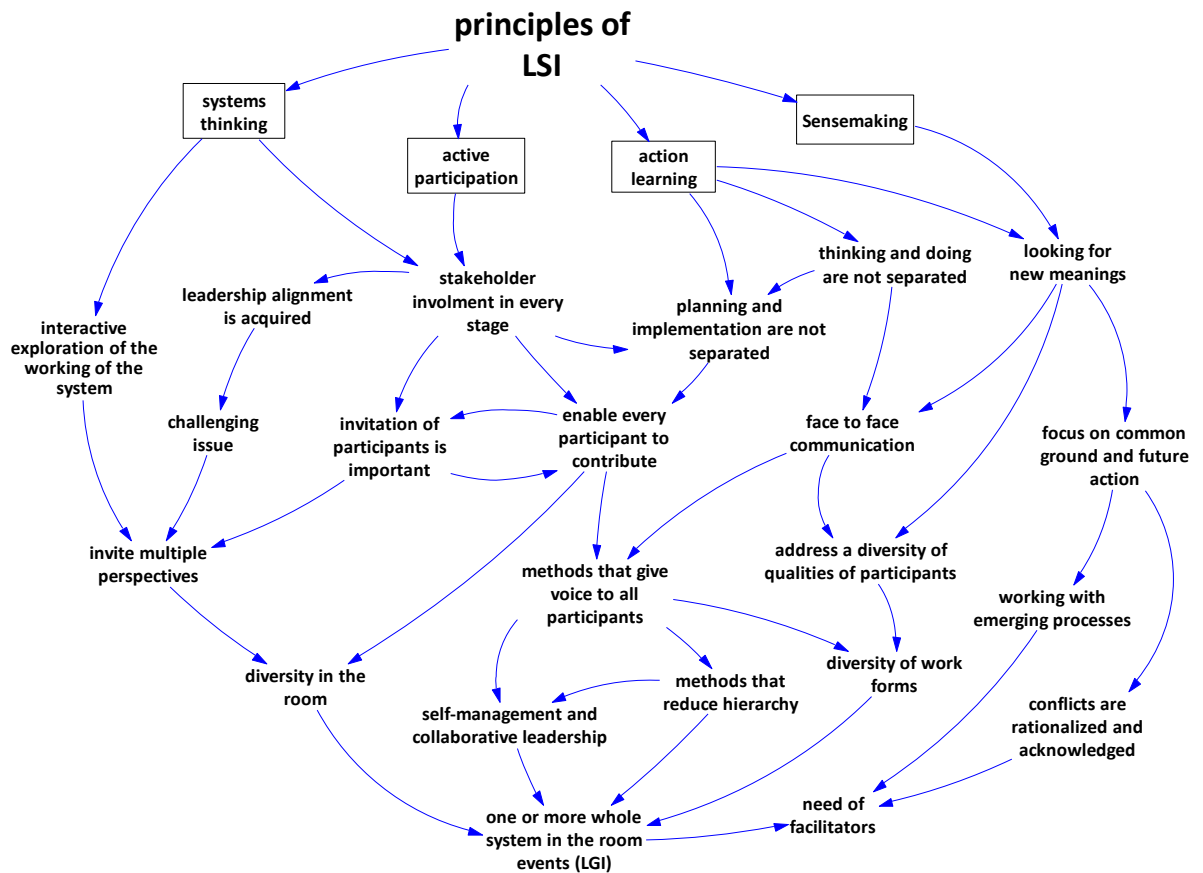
principles of LSI

systems thinking

active participation

action learning

Sensemaking

stakeholder involment in every stage

thinking and doing are not separated

looking for new meanings

leadership alignment is acquired

planning and implementation are not separated

interactive exploration of the working of the system

challenging issue

invitation of participants is important

enable every participant to contribute

face to face communication

focus on common ground and future action

invite multiple perspectives

methods that give voice to all participants

address a diversity of qualities of participants

working with emerging processes

diversity in the room

methods that reduce hierarchy

diversity of work forms

self-management and collaborative leadership

conflicts are rationalized and acknowledged

one or more whole system in the room events (LGI)

need of facilitators